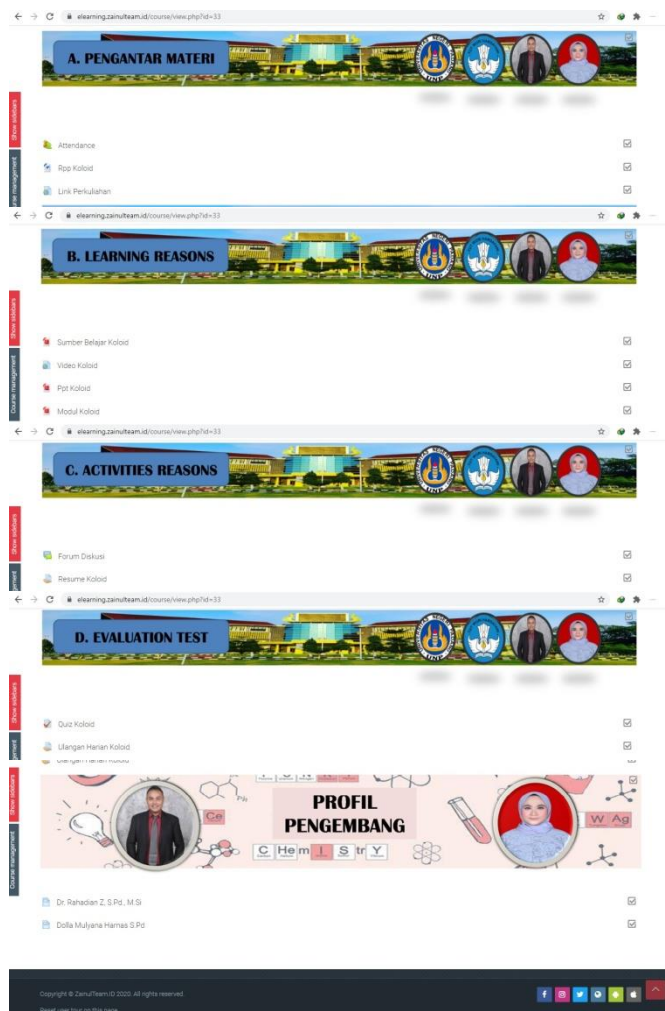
elearning.zainulteam.id/course/view.php?id=33

A. PENGANTAR MATERI

Show sidebars

Course management

Attendance

Rpp Koloid

Link Perkuliahan

elearning.zainulteam.id/course/view.php?id=33

B. LEARNING REASONS

Show sidebars

Course management

Sumber Belajar Koloid

Video Koloid

Ppt Koloid

Modul Koloid

elearning.zainulteam.id/course/view.php?id=33

C. ACTIVITIES REASONS

Show sidebars

Forum Diskusi

Resume Koloid

elearning.zainulteam.id/course/view.php?id=33

D. EVALUATION TEST

Show sidebars

Quiz Koloid

Ulangan Harian Koloid

Show sidebars

Course management

PROFIL PENGEMBANG

Ce

W Ag

C He m I S tr Y

Dr. Rahadian Z, S.Pd., M.Si

Dolla Mulyana Hamas S.Pd

Copyright © ZainulTeam.ID 2020. All rights reserved.

Reset user tour on this page